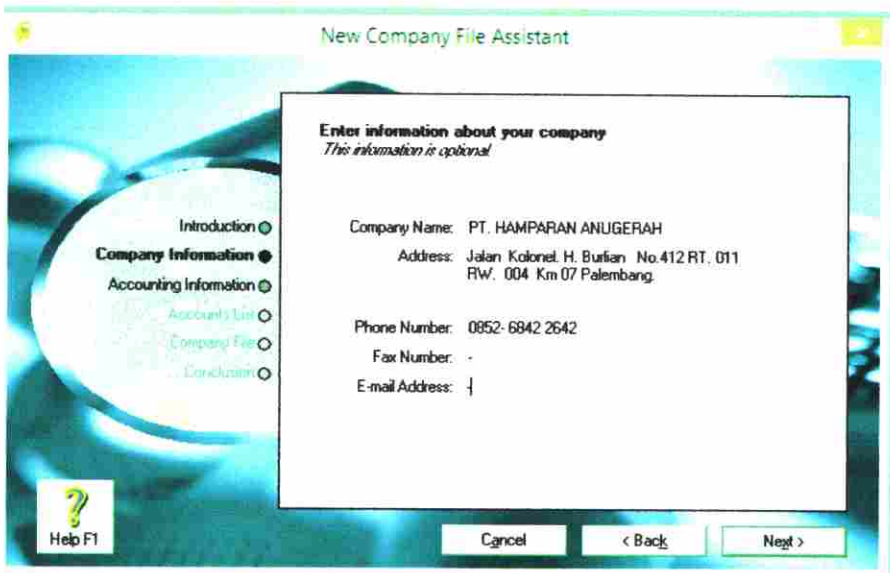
New Company File Assistant

Introduction
Company Information
Accounting Information
Accounts List
Company File
Conclusion

Enter information about your company
This information is optional

Company Name: PT. HAMPARAN ANUGERAH
Address: Jalan Kolonel. H. Burlian No.412 RT. 011 RW. 004 Km 07 Palembang.

Phone Number: 0852- 6842 2642
Fax Number: -
E-mail Address:

Help F1
Cancel
< Back
Next >